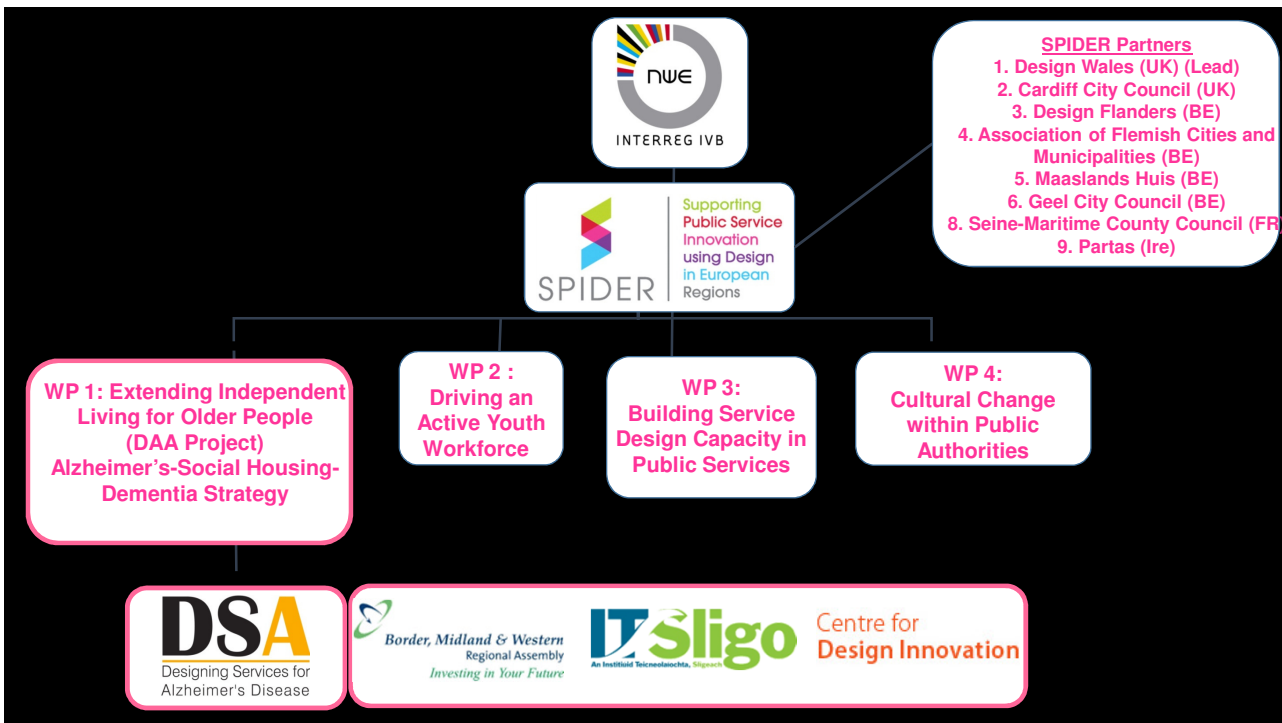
NWE
INTERREG IVB

SPIDER Partners
1. Design Wales (UK) (Lead)
2. Cardiff City Council (UK)
3. Design Flanders (BE)
4. Association of Flemish Cities and Municipalities (BE)
5. Maaslands Huis (BE)
6. Geel City Council (BE)
8. Seine-Maritime County Council (FR)
9. Partas (Ire)

SPIDER
Supporting Public Service Innovation using Design in European Regions

WP 1: Extending Independent Living for Older People (DAA Project) Alzheimer's-Social Housing-Dementia Strategy

WP 2 : Driving an Active Youth Workforce

WP 3: Building Service Design Capacity in Public Services

WP 4: Cultural Change within Public Authorities

DSA
Designing Services for Alzheimer's Disease

Border, Midland & Western Regional Assembly
Investing in Your Future

IT Sligo
An Institiúid Teicneolaíochta, Sligeach

Centre for Design Innovation